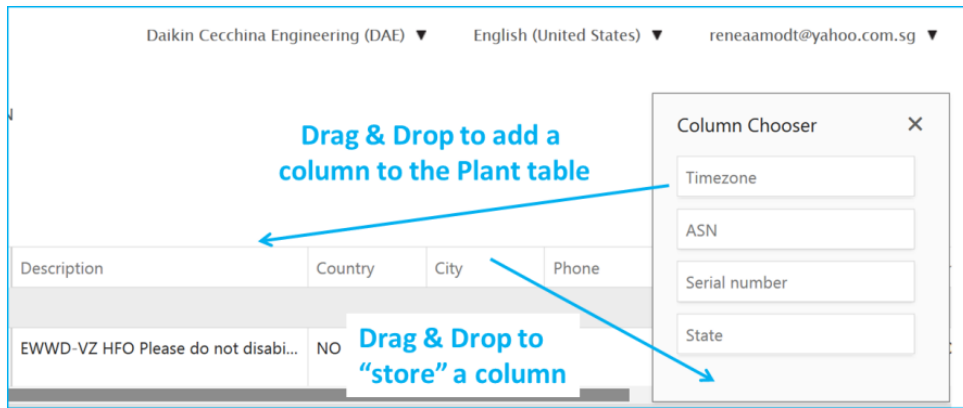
Daikin Cecchina Engineering (DAE) ▼ English (United States) ▼ reneaamodt@yahoo.com.sg ▼

Drag & Drop to add a column to the Plant table

Column Chooser ✕

Timezone

ASN

Serial number

State

| Description | Country | City | Phone |
|---|---|---|---|
| EWWD-VZ HFO Please do not disabi... | NO | | |

Drag & Drop to "store" a column